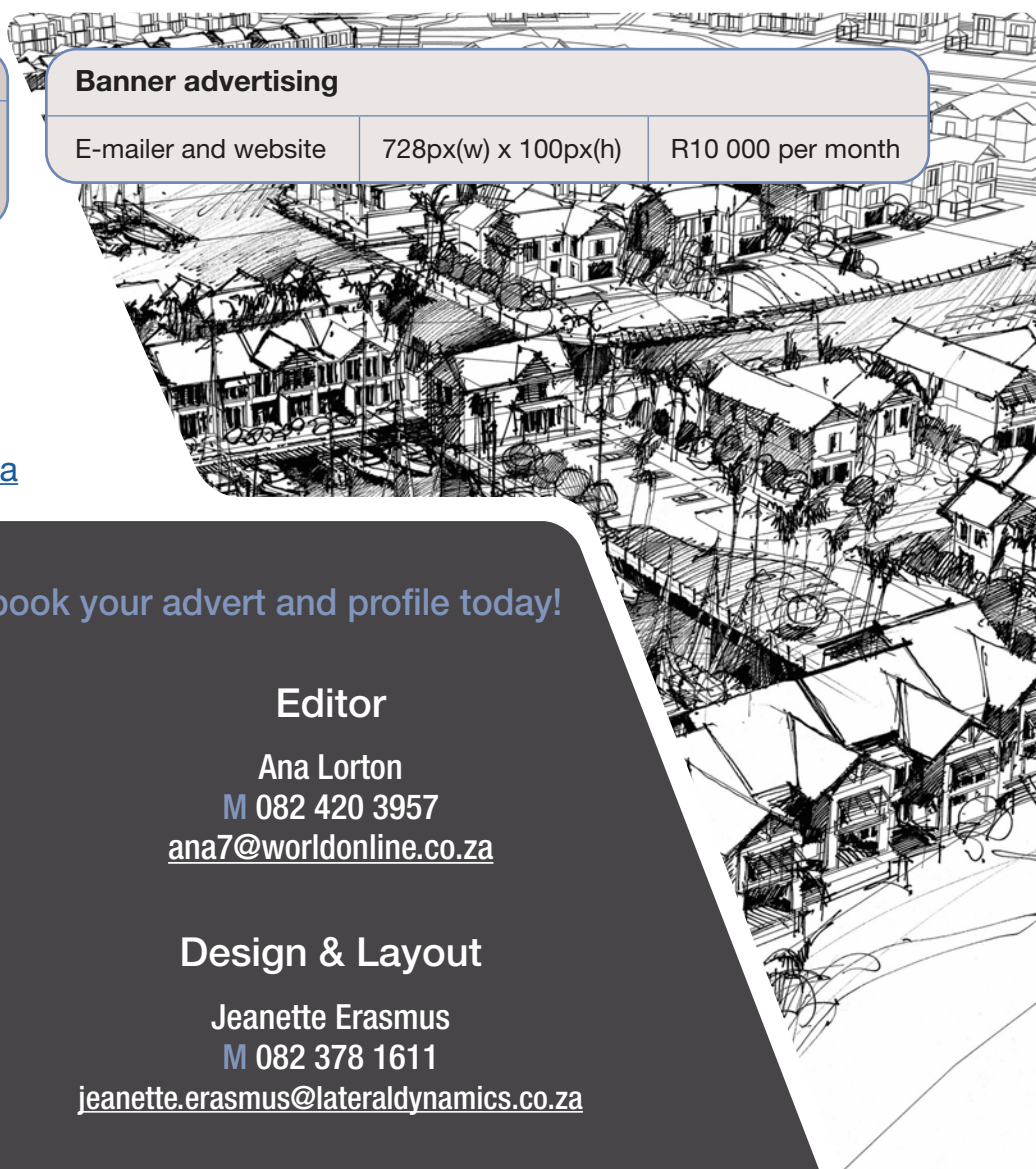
| Banner advertising | | |
|---|---|---|
| E-mailer and website | 728px(w) x 100px(h) | R10 000 per month |

a

book your advert and profile today!

Editor

Ana Lorton
M 082 420 3957
ana7@worldonline.co.za

Design & Layout

Jeanette Erasmus
M 082 378 1611
jeanette.erasmus@lateraldynamics.co.za